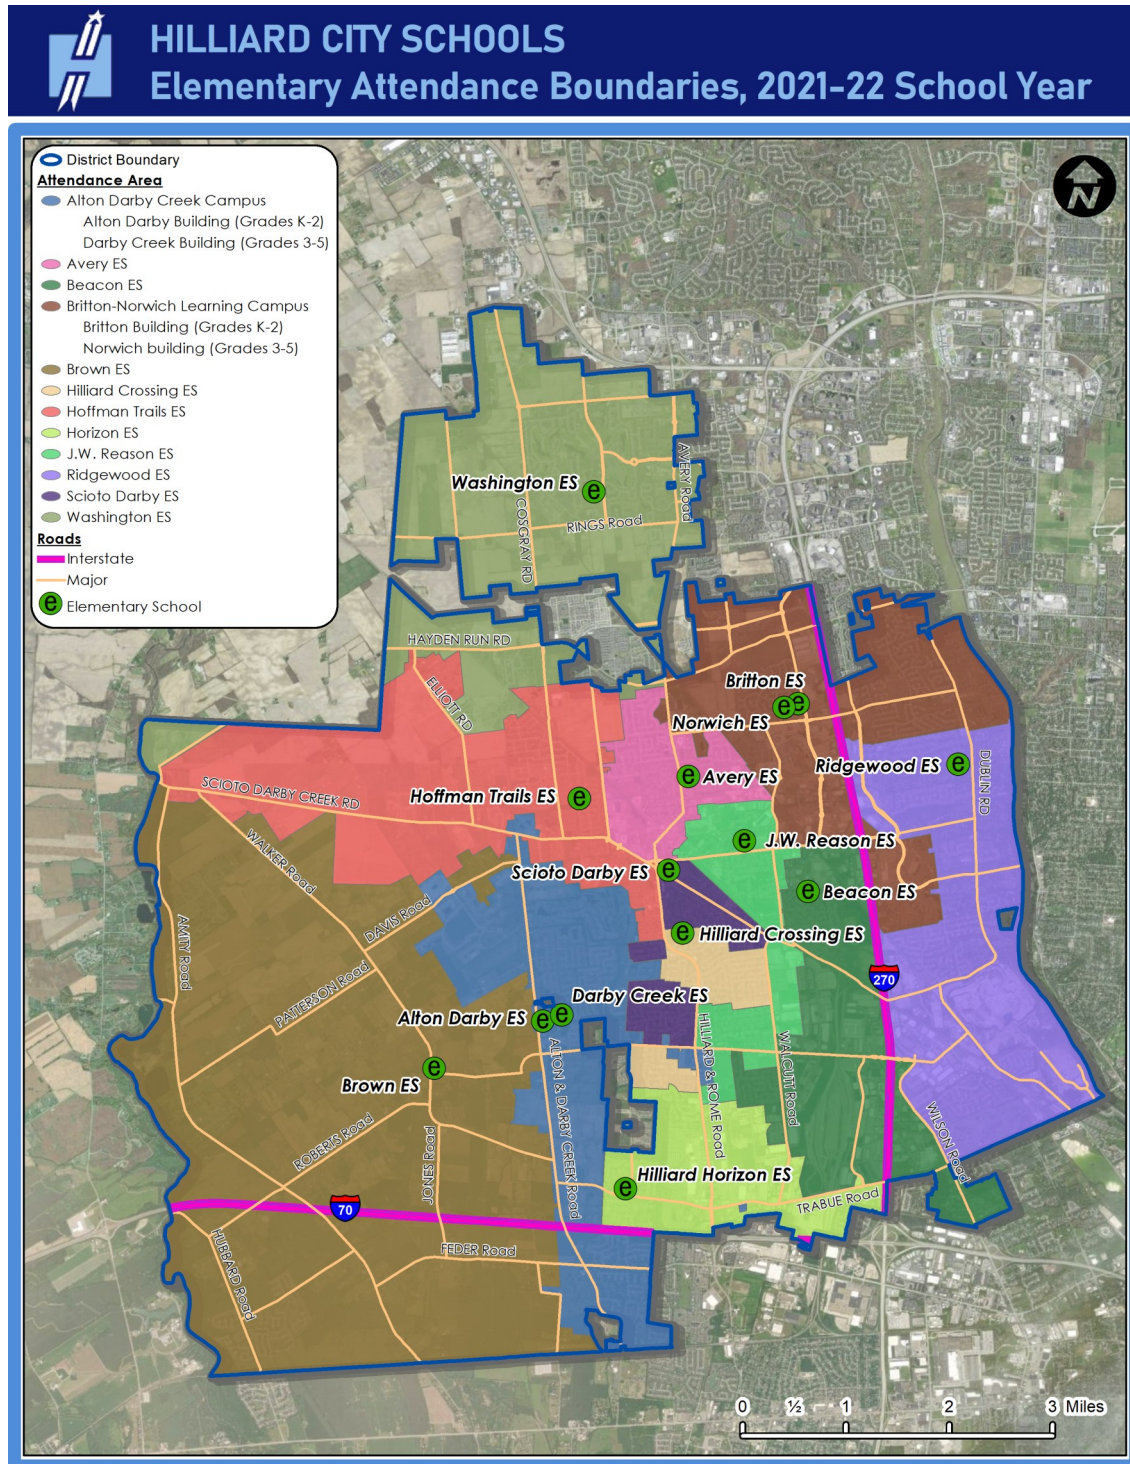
HILLIARD CITY SCHOOLS
Elementary Attendance Boundaries, 2021-22 School Year

District Boundary
Attendance Area
Alton Darby Creek Campus
Alton Darby Building (Grades K-2)
Darby Creek Building (Grades 3-5)
Avery ES
Beacon ES
Britton-Norwich Learning Campus
Britton Building (Grades K-2)
Norwich building (Grades 3-5)
Brown ES
Hilliard Crossing ES
Hoffman Trails ES
Horizon ES
J.W. Reason ES
Ridgewood ES
Scioto Darby ES
Washington ES
Roads
Interstate
Major
e Elementary School

Washington ES e
AVERY Road
RINGS Road
COSGRAY RD
HAYDEN RUN RD
ELLIOTT RD
Britton ES
Norwich ES e e
Ridgewood ES e
DUBLIN RD
e Avery ES
SCIOTO DARBY CREEK RD
Hoffman Trails ES e
e J.W. Reason ES
WALKER Road
Scioto Darby ES e
e Beacon ES
DAVIS Road
e Hilliard Crossing ES
AMITY Road
270
PATTERSON Road
Darby Creek ES
Alton Darby ES e e
ALTON & DARBY CREEK Road
HILLIARD & ROME Road
WALCUTT Road
Brown ES e
ROBERTS Road
JONES Road
WILSON Road
e Hilliard Horizon ES
TRABUE Road
70
FEDER Road
HUBBARD Road
0 ½ 1 2 3 Miles